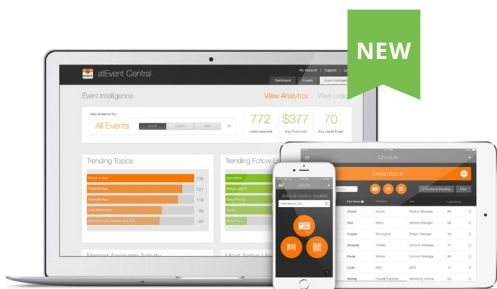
NEW

atEvent Central

My Account | Support | Lo

Dashboard | Events | Event Management

Event Intelligence

View Analytics | View Lead

View Analytics for:

All Events

772
Leads scanned

$377
Avg Cost/Lead

70
Avg Leads/Event

Trending Topics

Trending Follow U

Check-In

Dreamforce

Bring all search in an event

Ready to Collect

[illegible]

First Name | Last Name | Title | Lead Score

Jason | Gross | Product Manager | 100

Nick | Baer | General Manager | 98

Angela | Pennacone | Project Manager | 96

Amanda | Tinsley | Account Manager | 93

Paula | Brown | Account Manager | 92

Evan | Elm | CEO | 92

Wendy | Onsale Escalon | Marketing Director | 90

Most Active Users

Most Active Li